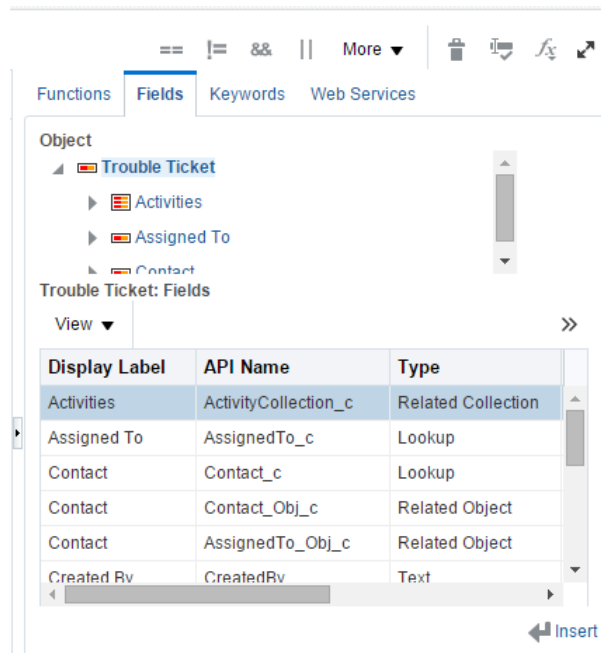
== != && || More ▼

Functions Fields Keywords Web Services

Object

Trouble Ticket

Activities

Assigned To

Contact

Trouble Ticket: Fields

View ▼

| Display Label | API Name | Type |
|---|---|---|
| Activities | ActivityCollection_c | Related Collection |
| Assigned To | AssignedTo_c | Lookup |
| Contact | Contact_c | Lookup |
| Contact | Contact_Obj_c | Related Object |
| Contact | AssignedTo_Obj_c | Related Object |
| Created By | CreatedBy | Text |

Insert